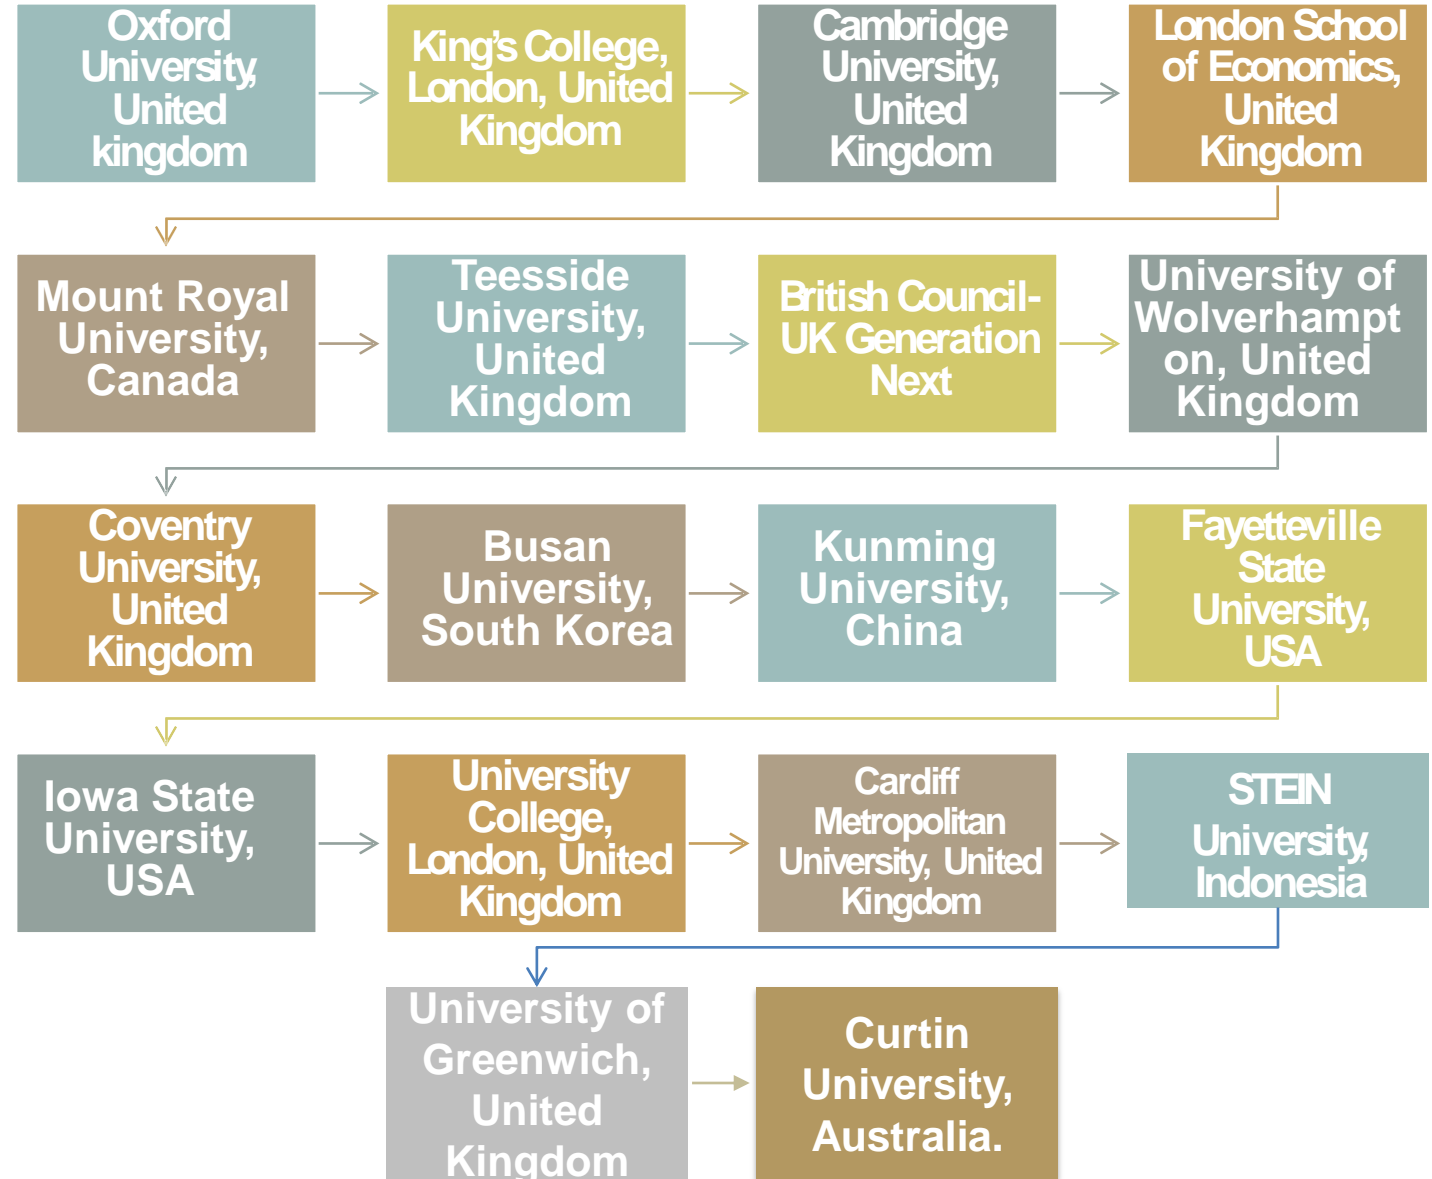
Oxford University, United kingdom

King's College, London, United Kingdom

Cambridge University, United Kingdom

London School of Economics, United Kingdom

Mount Royal University, Canada

Teesside University, United Kingdom

British Council- UK Generation Next

University of Wolverhampt on, United Kingdom

Coventry University, United Kingdom

Busan University, South Korea

Kunming University, China

Fayetteville State University, USA

Iowa State University, USA

University College, London, United Kingdom

Cardiff Metropolitan University, United Kingdom

STEIN University, Indonesia

University of Greenwich, United Kingdom

Curtin University, Australia.